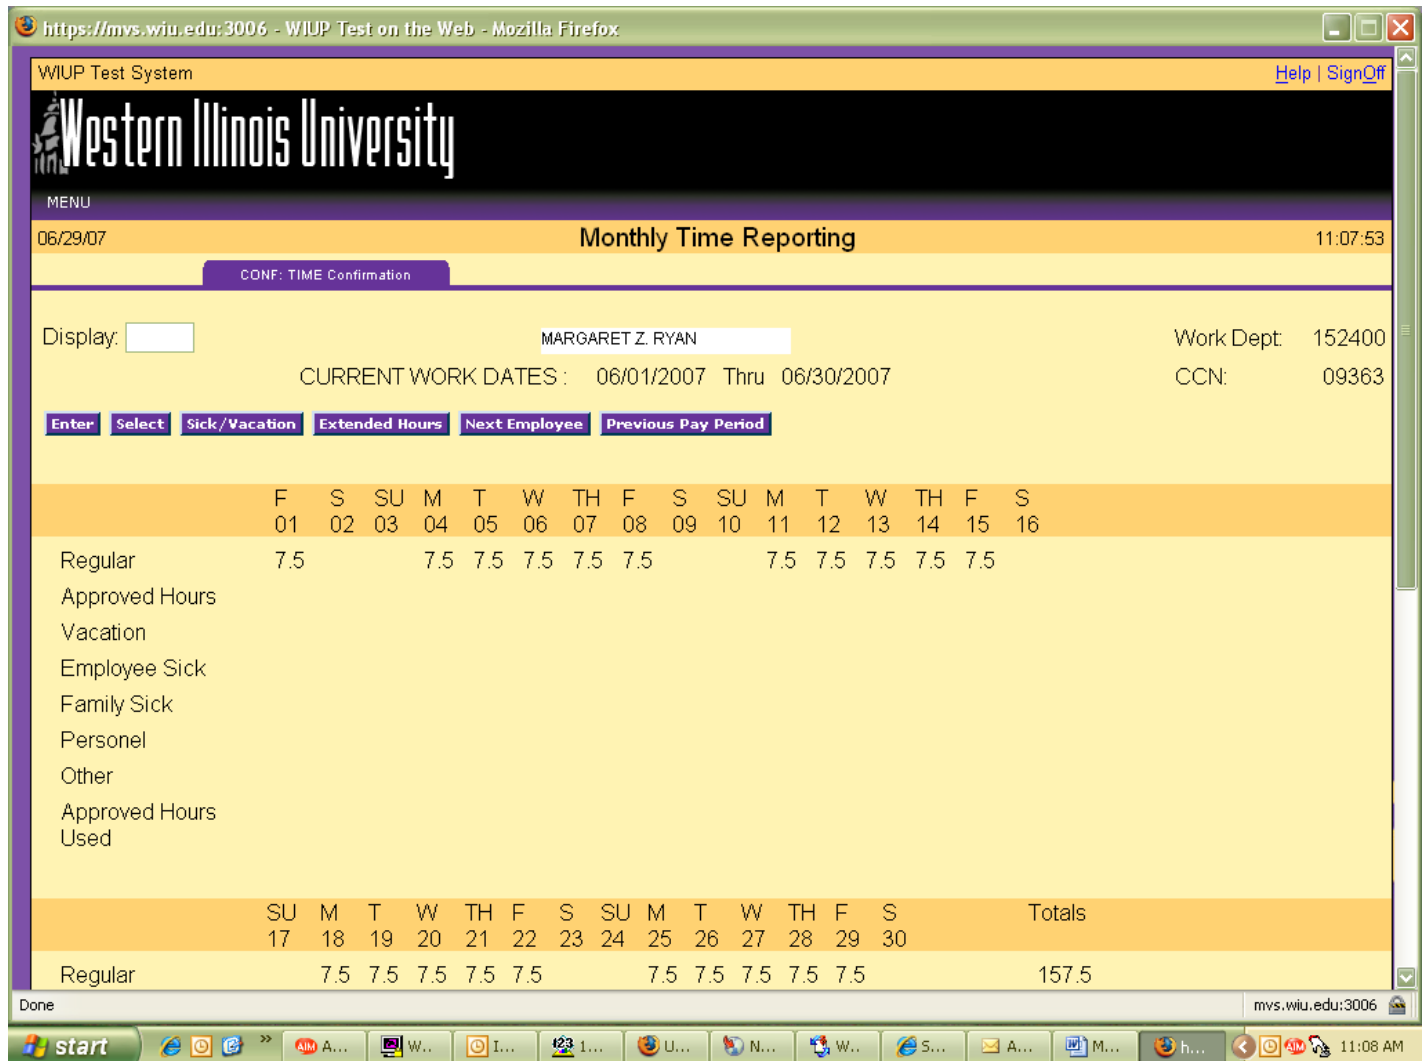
https://mvs.wiu.edu:3006 - WIUP Test on the Web - Mozilla Firefox

WIUP Test System

Help | SignOff

Western Illinois University

MENU

06/29/07

Monthly Time Reporting

11:07:53

CONF: TIME Confirmation

Display:

MARGARET Z. RYAN

Work Dept: 152400

CURRENT WORK DATES : 06/01/2007 Thru 06/30/2007

CCN: 09363

Enter | Select | Sick/Vacation | Extended Hours | Next Employee | Previous Pay Period

| | F 01 | S 02 | SU 03 | M 04 | T 05 | W 06 | TH 07 | F 08 | S 09 | SU 10 | M 11 | T 12 | W 13 | TH 14 | F 15 | S 16 |
|---|---|---|---|---|---|---|---|---|---|---|---|---|---|---|---|---|
| Regular | 7.5 | | | 7.5 | 7.5 | 7.5 | 7.5 | 7.5 | | | 7.5 | 7.5 | 7.5 | 7.5 | 7.5 | |
| Approved Hours | | | | | | | | | | | | | | | | |
| Vacation | | | | | | | | | | | | | | | | |
| Employee Sick | | | | | | | | | | | | | | | | |
| Family Sick | | | | | | | | | | | | | | | | |
| Personel | | | | | | | | | | | | | | | | |
| Other | | | | | | | | | | | | | | | | |
| Approved Hours Used | | | | | | | | | | | | | | | | |

| | SU 17 | M 18 | T 19 | W 20 | TH 21 | F 22 | S 23 | SU 24 | M 25 | T 26 | W 27 | TH 28 | F 29 | S 30 | Totals |
|---|---|---|---|---|---|---|---|---|---|---|---|---|---|---|---|
| Regular | | 7.5 | 7.5 | 7.5 | 7.5 | 7.5 | | | 7.5 | 7.5 | 7.5 | 7.5 | 7.5 | | 157.5 |

Done

mvs.wiu.edu:3006

start

A... W... I... 1... U... N... W... S... A... M... h...

11:08 AM